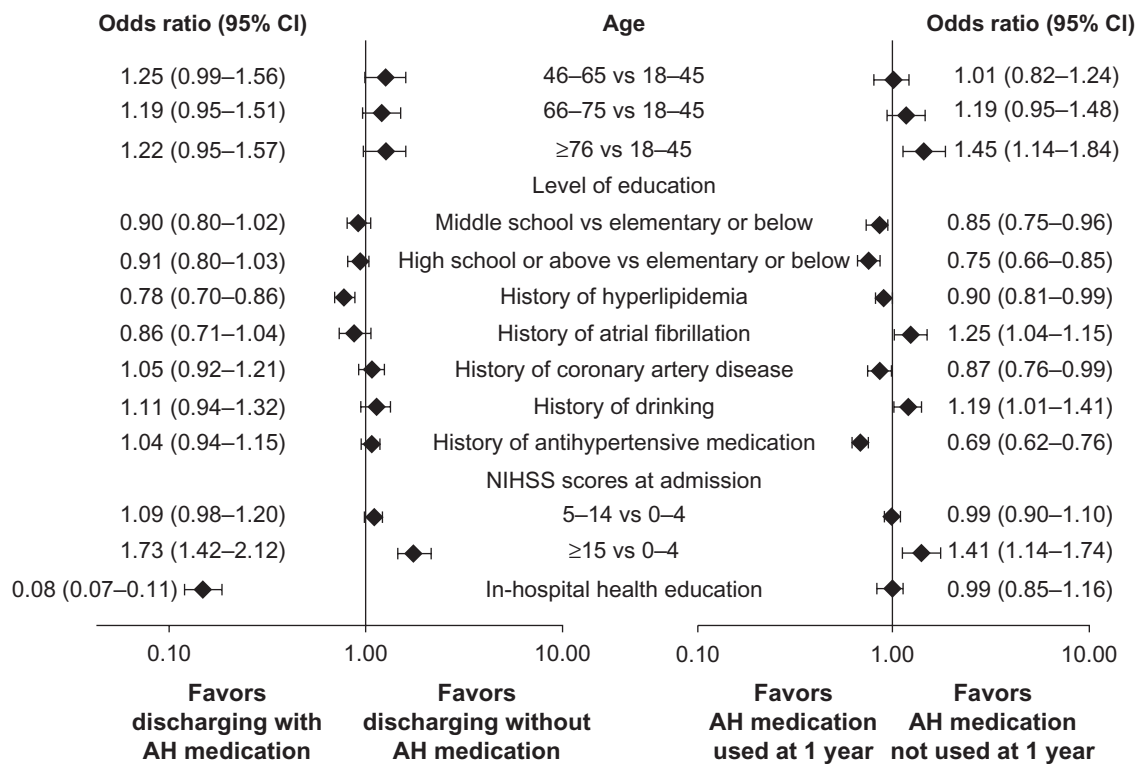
| Odds ratio (95% CI) | Age | Odds ratio (95% CI) |
|---|---|---|
| 1.25 (0.99–1.56) | 46–65 vs 18–45 | 1.01 (0.82–1.24) |
| 1.19 (0.95–1.51) | 66–75 vs 18–45 | 1.19 (0.95–1.48) |
| 1.22 (0.95–1.57) | ≥76 vs 18–45 | 1.45 (1.14–1.84) |
| | Level of education | |
| 0.90 (0.80–1.02) | Middle school vs elementary or below | 0.85 (0.75–0.96) |
| 0.91 (0.80–1.03) | High school or above vs elementary or below | 0.75 (0.66–0.85) |
| 0.78 (0.70–0.86) | History of hyperlipidemia | 0.90 (0.81–0.99) |
| 0.86 (0.71–1.04) | History of atrial fibrillation | 1.25 (1.04–1.15) |
| 1.05 (0.92–1.21) | History of coronary artery disease | 0.87 (0.76–0.99) |
| 1.11 (0.94–1.32) | History of drinking | 1.19 (1.01–1.41) |
| 1.04 (0.94–1.15) | History of antihypertensive medication | 0.69 (0.62–0.76) |
| | NIHSS scores at admission | |
| 1.09 (0.98–1.20) | 5–14 vs 0–4 | 0.99 (0.90–1.10) |
| 1.73 (1.42–2.12) | ≥15 vs 0–4 | 1.41 (1.14–1.74) |
| 0.08 (0.07–0.11) | In-hospital health education | 0.99 (0.85–1.16) |

0.10 1.00 10.00

0.10 1.00 10.00

Favors discharging with AH medication

Favors discharging without AH medication

Favors AH medication used at 1 year

Favors AH medication not used at 1 year